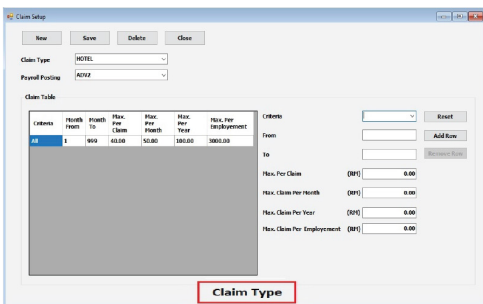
Claim Setup

New Save Delete Close

Claim Type HOTEL

Payroll Posting ADV2

Claim Table

| Criteria | Month From | Month To | Max. Per Claim | Max. Per Month | Max. Per Year | Max. Per Employement |
|---|---|---|---|---|---|---|
| All | 1 | 999 | 40.00 | 50.00 | 100.00 | 3000.00 |

Criteria Reset

From Add Row

To Remove Row

Max. Per Claim (RM) 0.00

Max. Claim Per Month (RM) 0.00

Max. Claim Per Year (RM) 0.00

Max. Claim Per Employement (RM) 0.00

Claim Type